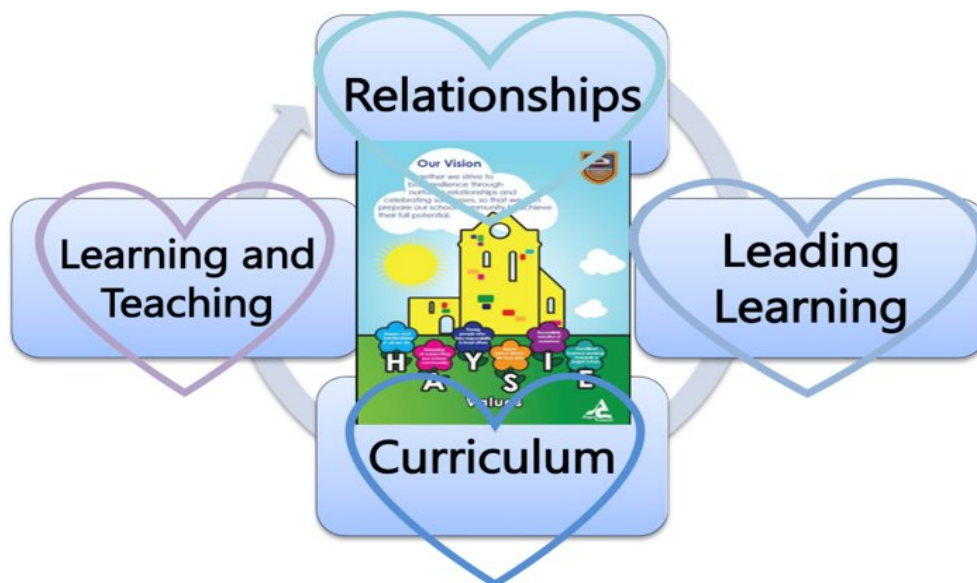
Relationships

Our Vision

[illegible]ether we strive to bo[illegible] excellence through nurtu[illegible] relationships and celebrating su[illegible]sses, so that we c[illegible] prepare our school community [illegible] achieve their full potential.

H A Y S I E

Values

Learning and Teaching

Leading Learning

Curriculum